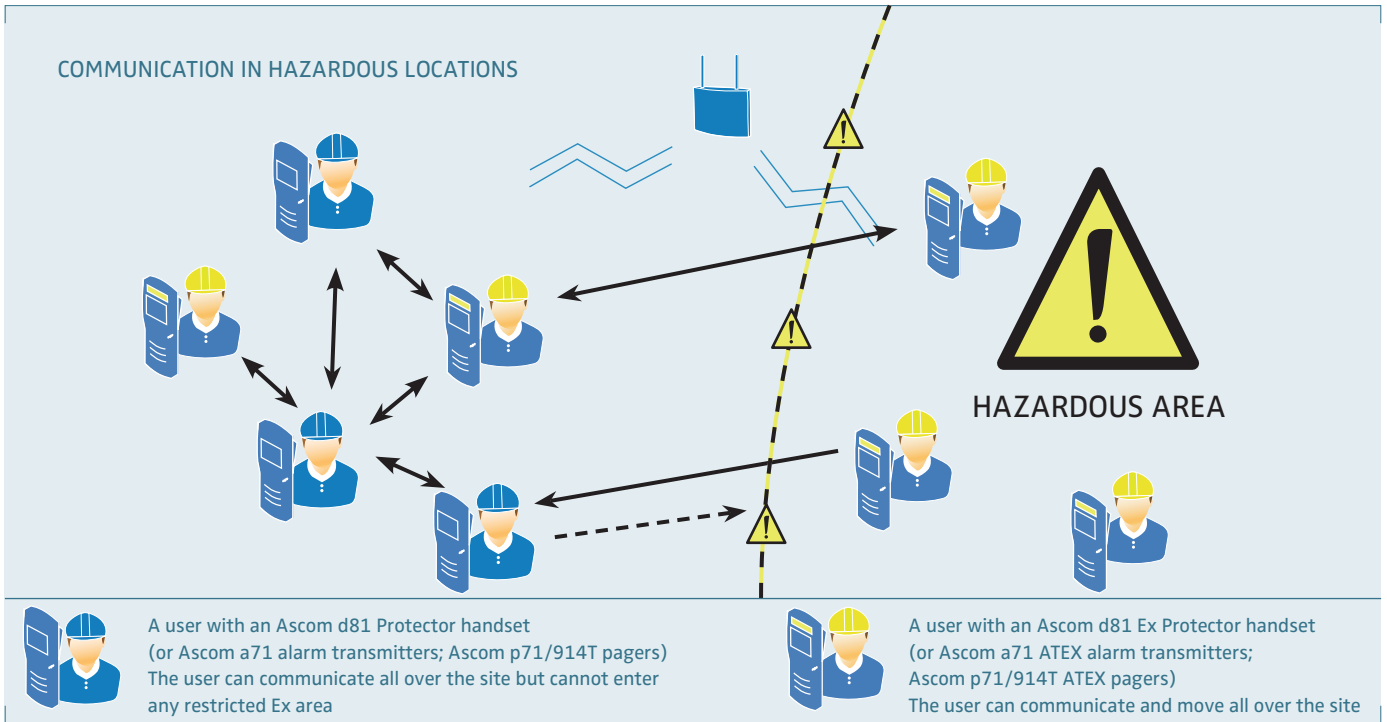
COMMUNICATION IN HAZARDOUS LOCATIONS

HAZARDOUS AREA

A user with an Ascom d81 Protector handset (or Ascom a71 alarm transmitters; Ascom p71/914T pagers) The user can communicate all over the site but cannot enter any restricted Ex area

A user with an Ascom d81 Ex Protector handset (or Ascom a71 ATEX alarm transmitters; Ascom p71/914T ATEX pagers) The user can communicate and move all over the site